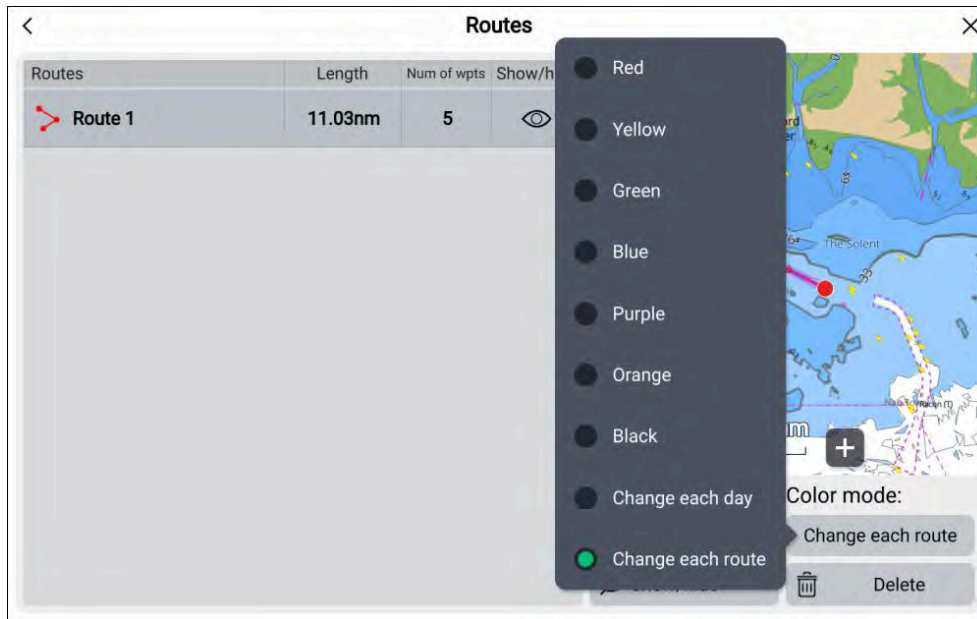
Routes

| Routes | Length | Num of wpts | Show/h |
|---|---|---|---|
| Route 1 | 11.03nm | 5 | |

Red
Yellow
Green
Blue
Purple
Orange
Black
Change each day
Change each route

The Solent

Color mode:
Change each route
Delete